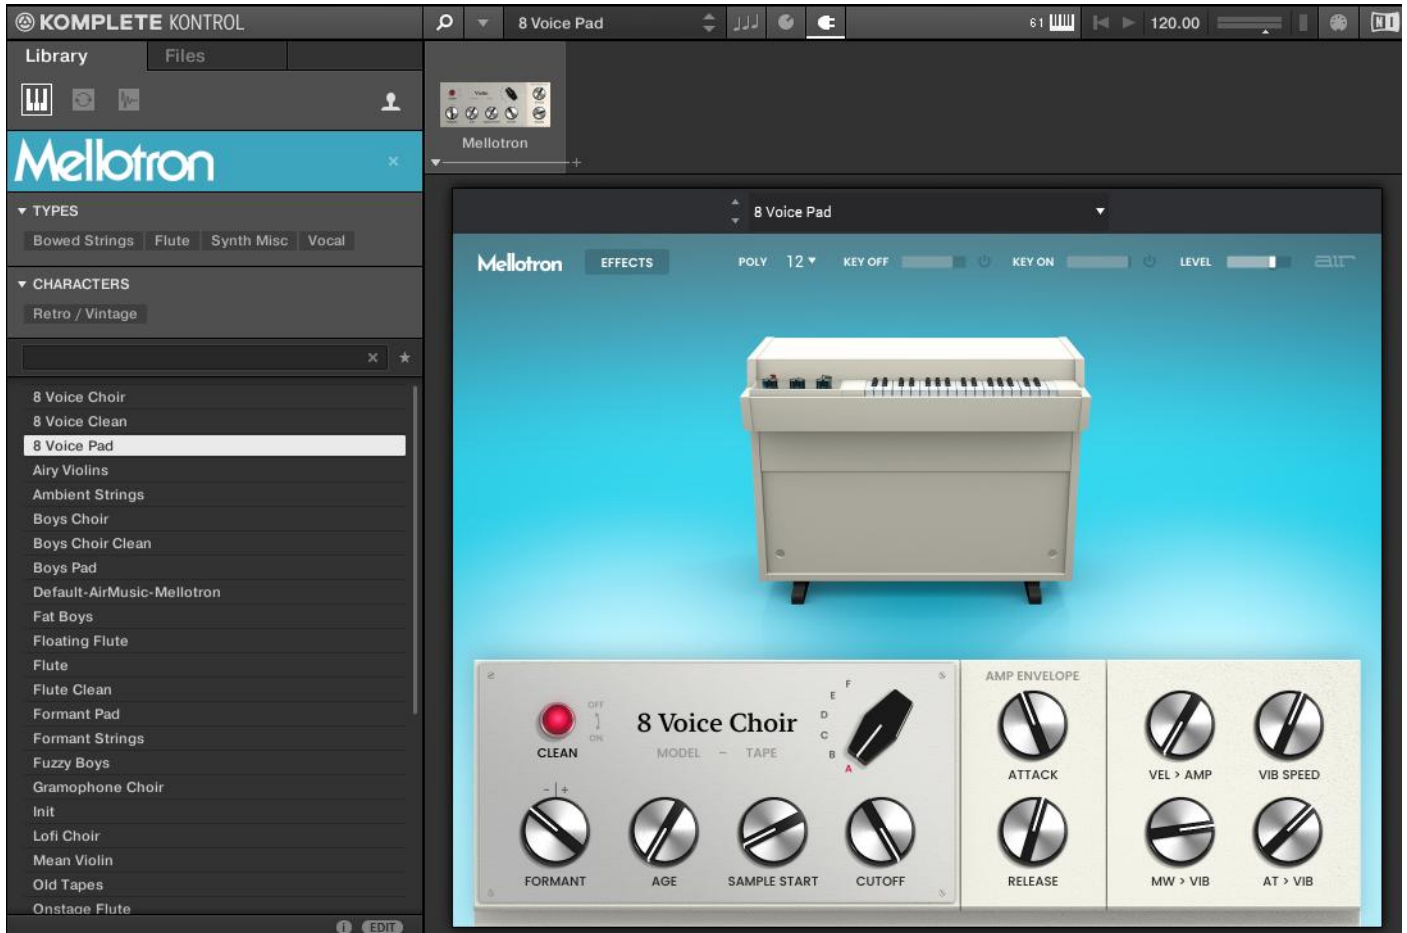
KOMPLETE KONTROL

8 Voice Pad

61

120.00

Library

Files

Mellotron

TYPES

Bowed Strings

Flute

Synth Misc

Vocal

CHARACTERS

Retro / Vintage

8 Voice Choir
8 Voice Clean
8 Voice Pad
Airy Violins
Ambient Strings
Boys Choir
Boys Choir Clean
Boys Pad
Default-AirMusic-Mellotron
Fat Boys
Floating Flute
Flute
Flute Clean
Formant Pad
Formant Strings
Fuzzy Boys
Gramophone Choir
Init
Lofi Choir
Mean Violin
Old Tapes
Onstage Flute

EDIT

Mellotron

8 Voice Pad

Mellotron

EFFECTS

POLY

12

KEY OFF

KEY ON

LEVEL

air

OFF

ON

CLEAN

8 Voice Choir

MODEL

TAPE

F
E
D
C
B
A

AMP ENVELOPE

ATTACK

VEL > AMP

VIB SPEED

FORMANT

AGE

SAMPLE START

CUTOFF

RELEASE

MW > VIB

AT > VIB